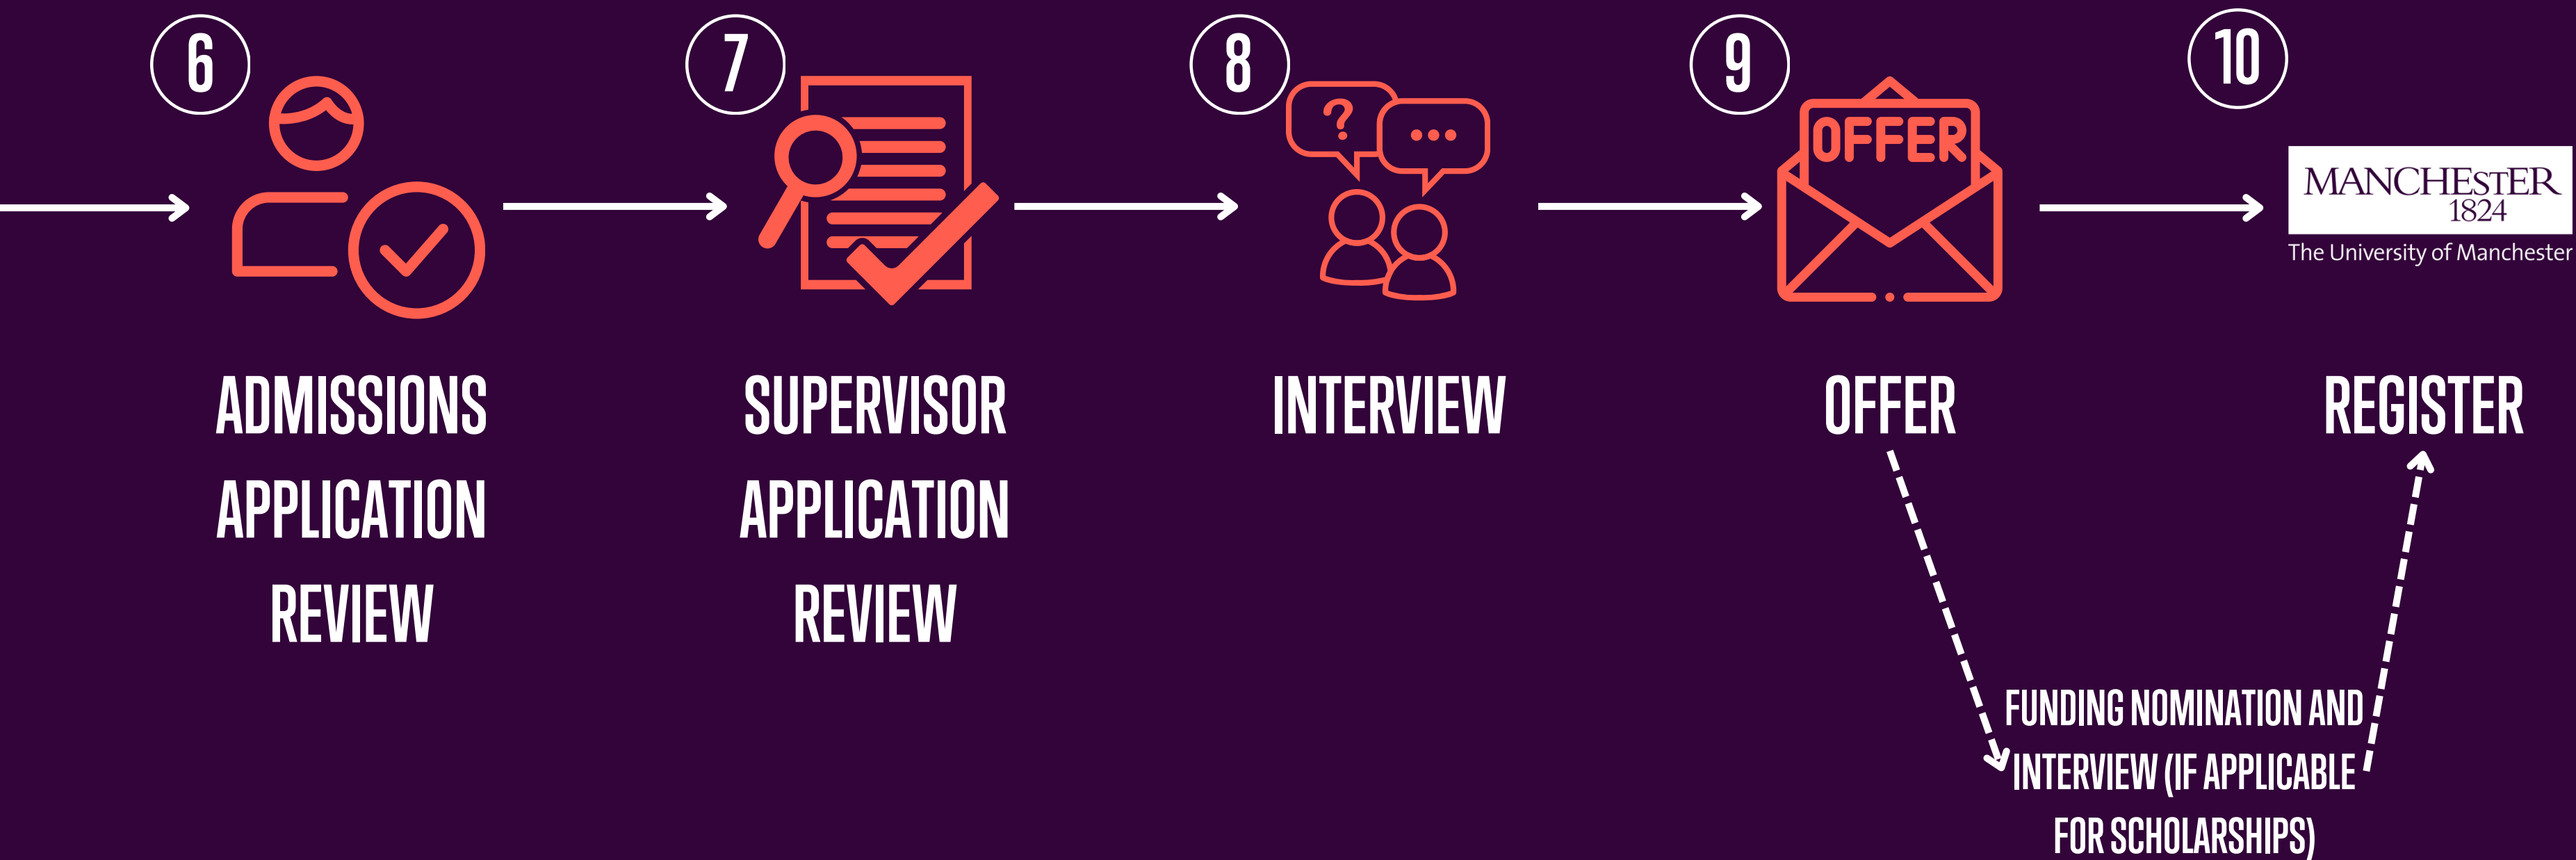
6

ADMISSIONS APPLICATION REVIEW

7

SUPERVISOR APPLICATION REVIEW

8

?

...

INTERVIEW

9

OFFER

OFFER

10

MANCHESTER 1824

The University of Manchester

REGISTER

FUNDING NOMINATION AND INTERVIEW (IF APPLICABLE FOR SCHOLARSHIPS)